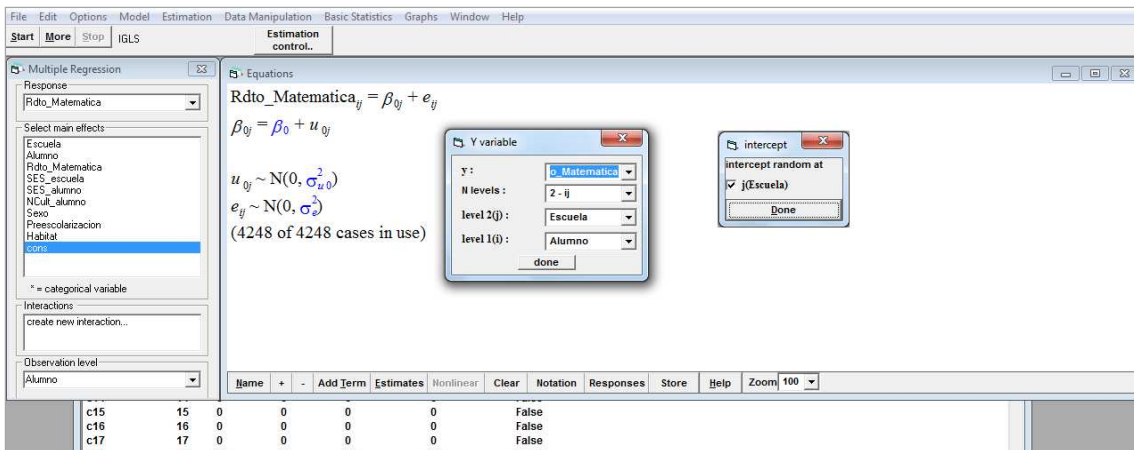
File Edit Options Model Estimation Data Manipulation Basic Statistics Graphs Window Help

Start More Stop IGLS

Estimation control..

Multiple Regression

Response

Rdto_Matematica

Select main effects

Escuela
Alumno
Rdto_Matematica
SES_escuela
SES_alumno
NCult_alumno
Sexo
Preescolarizacion
Habitat
cons

* = categorical variable

Interactions

create new interaction...

Observation level

Alumno

Equations

$\text{Rdto\_Matematica}_{ij} = \beta_{0j} + e_{ij}$

$\beta_{0j} = \beta_0 + u_{0j}$

$u_{0j} \sim \text{N}(0, \sigma^2_{u0})$

$e_{ij} \sim \text{N}(0, \sigma^2_e)$

(4248 of 4248 cases in use)

Y variable

y : o_Matematica

N levels : 2 - ij

level 2(j) : Escuela

level 1(i) : Alumno

done

intercept

intercept random at

j(Escuela)

Done

Name + - Add Term Estimates Nonlinear Clear Notation Responses Store Help Zoom 100

| c15 | 15 | 0 | 0 | 0 | 0 | False |
|---|---|---|---|---|---|---|
| c16 | 16 | 0 | 0 | 0 | 0 | False |
| c17 | 17 | 0 | 0 | 0 | 0 | False |